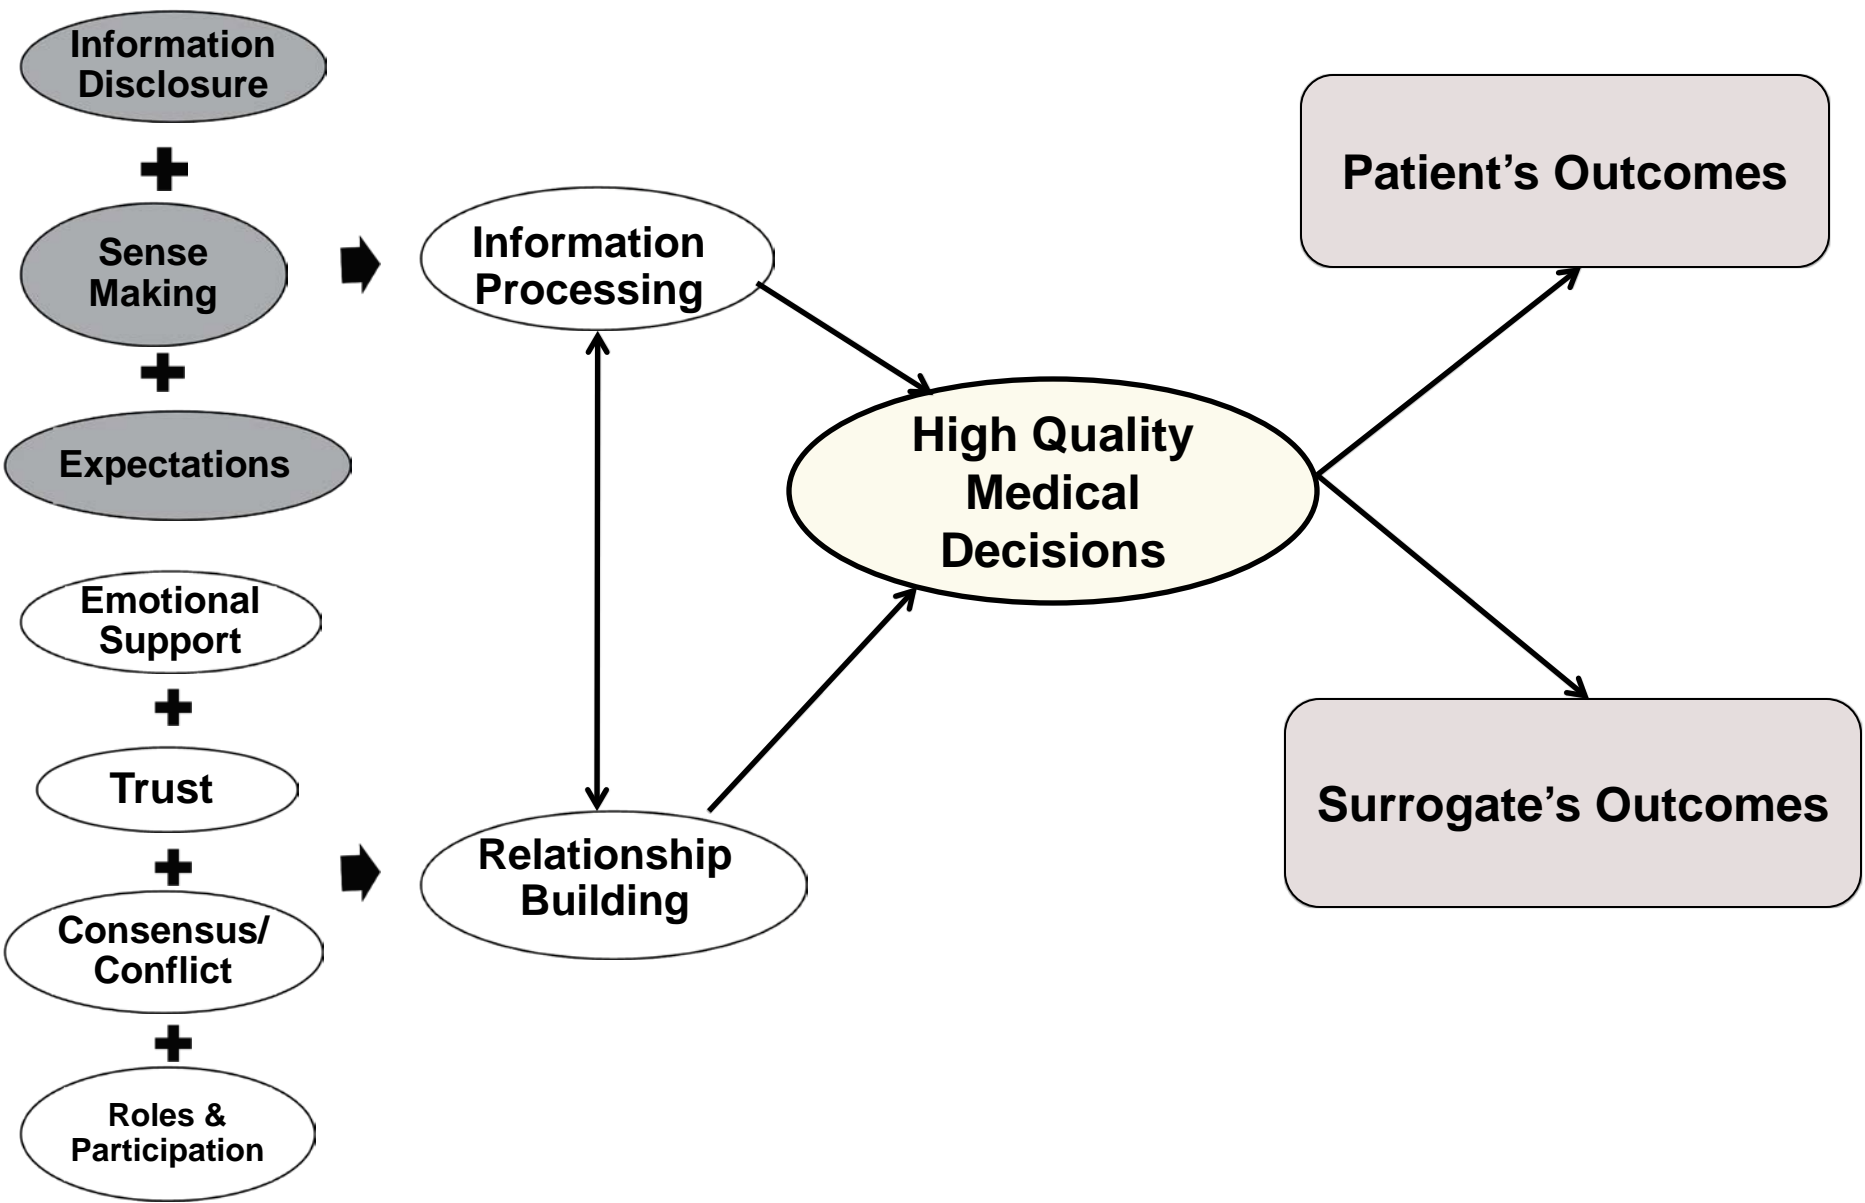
Information Disclosure

Sense Making

Expectations

Emotional Support

Trust

Consensus/ Conflict

Roles & Participation

Information Processing

Relationship Building

High Quality Medical Decisions

Patient’s Outcomes

Surrogate’s Outcomes